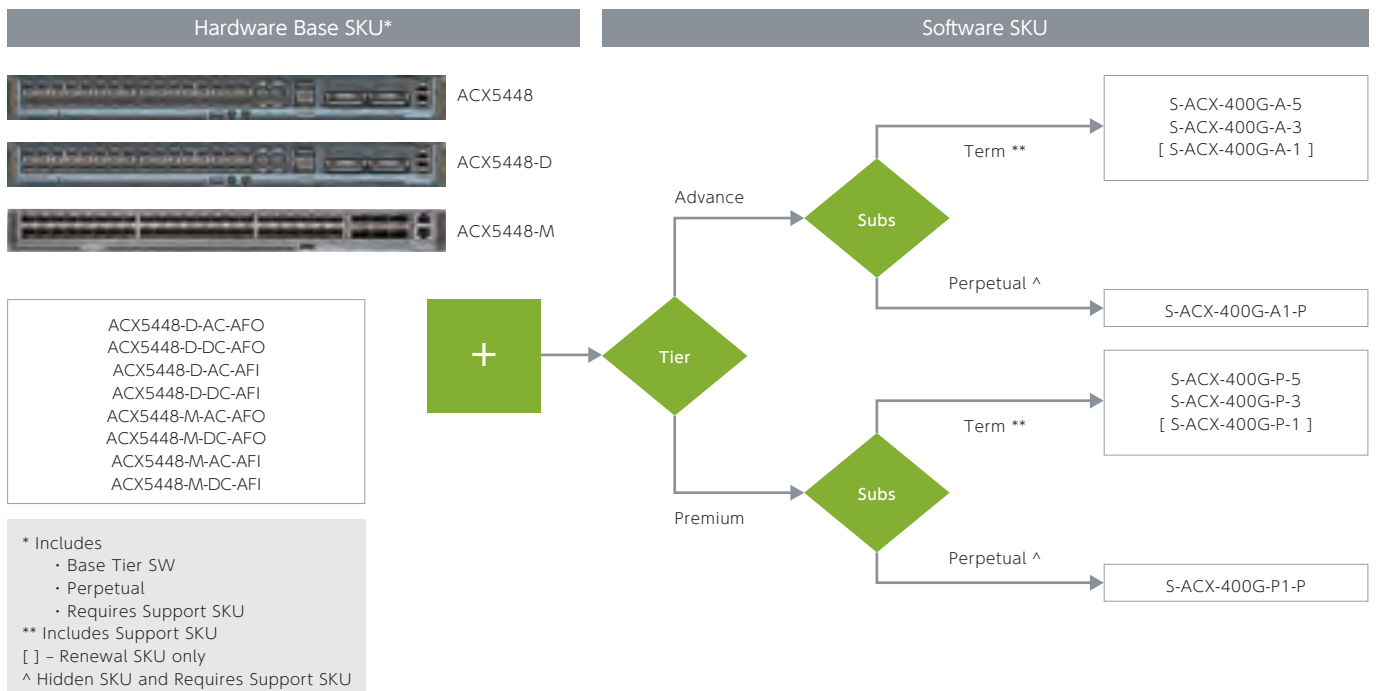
Hardware Base SKU*

Software SKU

ACX5448

ACX5448-D

ACX5448-M

ACX5448-D-AC-AFO
ACX5448-D-DC-AFO
ACX5448-D-AC-AFI
ACX5448-D-DC-AFI
ACX5448-M-AC-AFO
ACX5448-M-DC-AFO
ACX5448-M-AC-AFI
ACX5448-M-DC-AFI

* Includes
・Base Tier SW
・Perpetual
・Requires Support SKU
** Includes Support SKU
[ ] – Renewal SKU only
^ Hidden SKU and Requires Support SKU

+

Tier

Advance

Subs

Term **

S-ACX-400G-A-5
S-ACX-400G-A-3
[ S-ACX-400G-A-1 ]

Perpetual ^

S-ACX-400G-A1-P

Premium

Subs

Term **

S-ACX-400G-P-5
S-ACX-400G-P-3
[ S-ACX-400G-P-1 ]

Perpetual ^

S-ACX-400G-P1-P